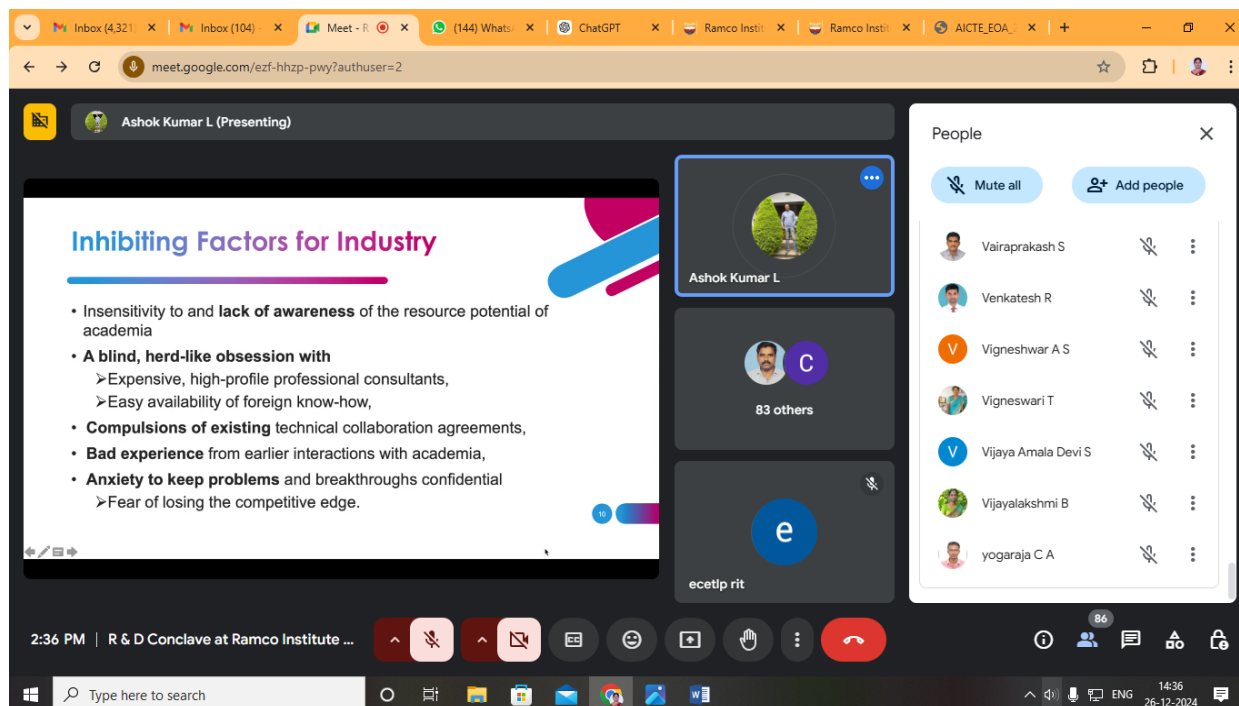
Inbox (4,321) ×
Inbox (104) ×
Meet - R ×
(144) WhatsA ×
ChatGPT ×
Ramco Instit ×
Ramco Instit ×
AICTE_EOA_ ×
+

meet.google.com/ezf-hhzp-pwy?authuser=2

Ashok Kumar L (Presenting)

Inhibiting Factors for Industry

• Insensitivity to and **lack of awareness** of the resource potential of academia
• **A blind, herd-like obsession with**
➢Expensive, high-profile professional consultants,
➢Easy availability of foreign know-how,
• **Compulsions of existing** technical collaboration agreements,
• **Bad experience** from earlier interactions with academia,
• **Anxiety to keep problems** and breakthroughs confidential
➢Fear of losing the competitive edge.

10

Ashok Kumar L

C

83 others

e

ecetlp rit

People

Mute all

Add people

Vairaprakash S

Venkatesh R

V Vigneshwar A S

Vigneswari T

V Vijaya Amala Devi S

Vijayalakshmi B

yogaraja C A

2:36 PM | R & D Conclave at Ramco Institute ...

86

Type here to search

ENG

14:36
26-12-2024